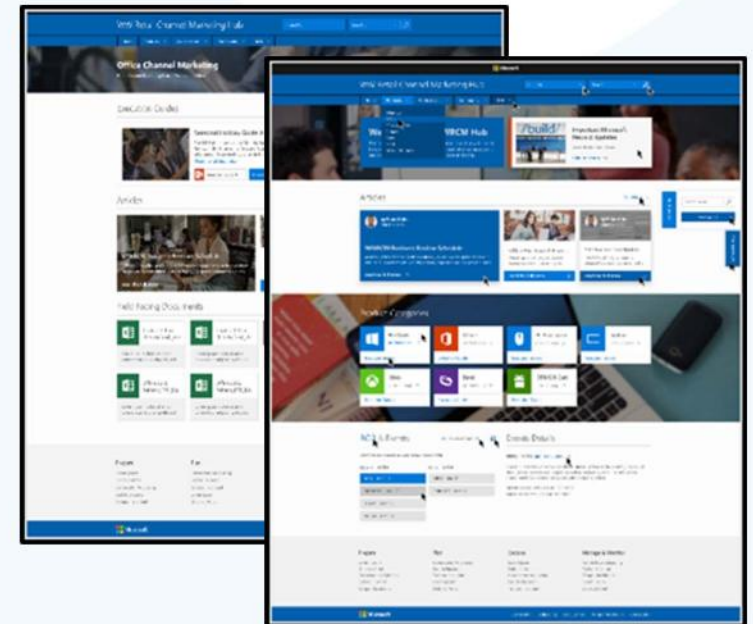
WW Retail Channel Marketing Hub

Office Channel Marketing

Execution Guides

Articles

Field Facing Documents

Microsoft

WW Retail Channel Marketing Hub

WRCM Hub

Articles

Product Categories

Events Details

Microsoft

Microsoft